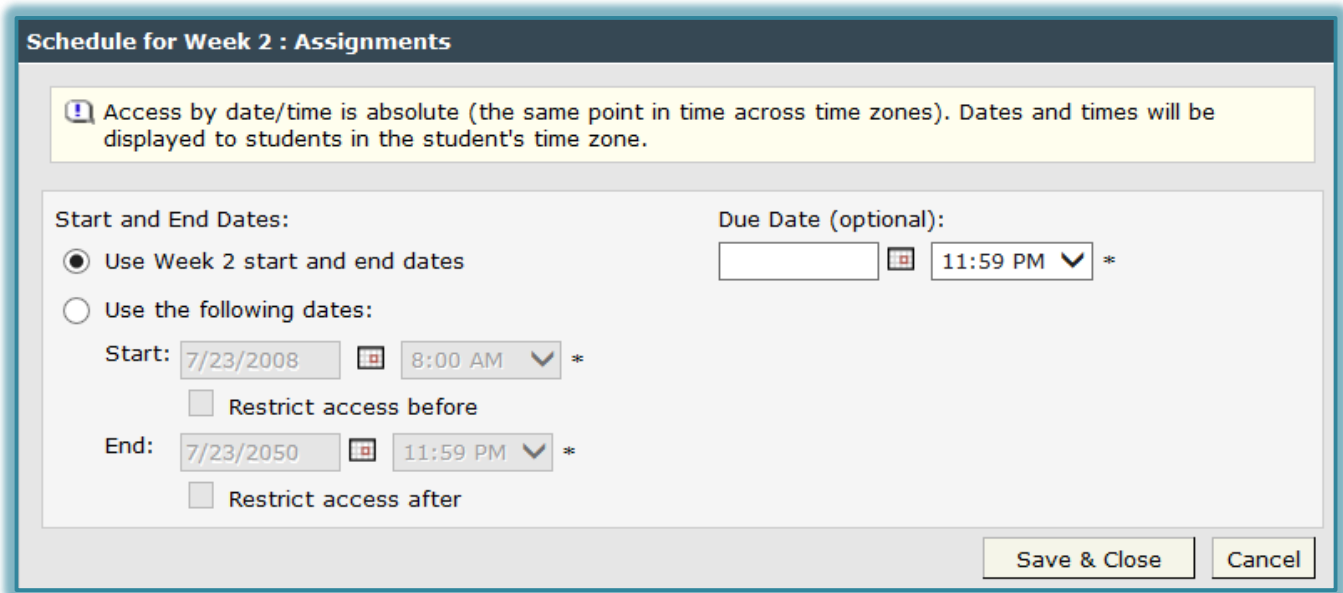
Schedule for Week 2 : Assignments

Access by date/time is absolute (the same point in time across time zones). Dates and times will be displayed to students in the student's time zone.

Start and End Dates:

Use Week 2 start and end dates

Use the following dates:

Start: 7/23/2008 8:00 AM *

Restrict access before

End: 7/23/2050 11:59 PM *

Restrict access after

Due Date (optional):

11:59 PM *

Save & Close

Cancel